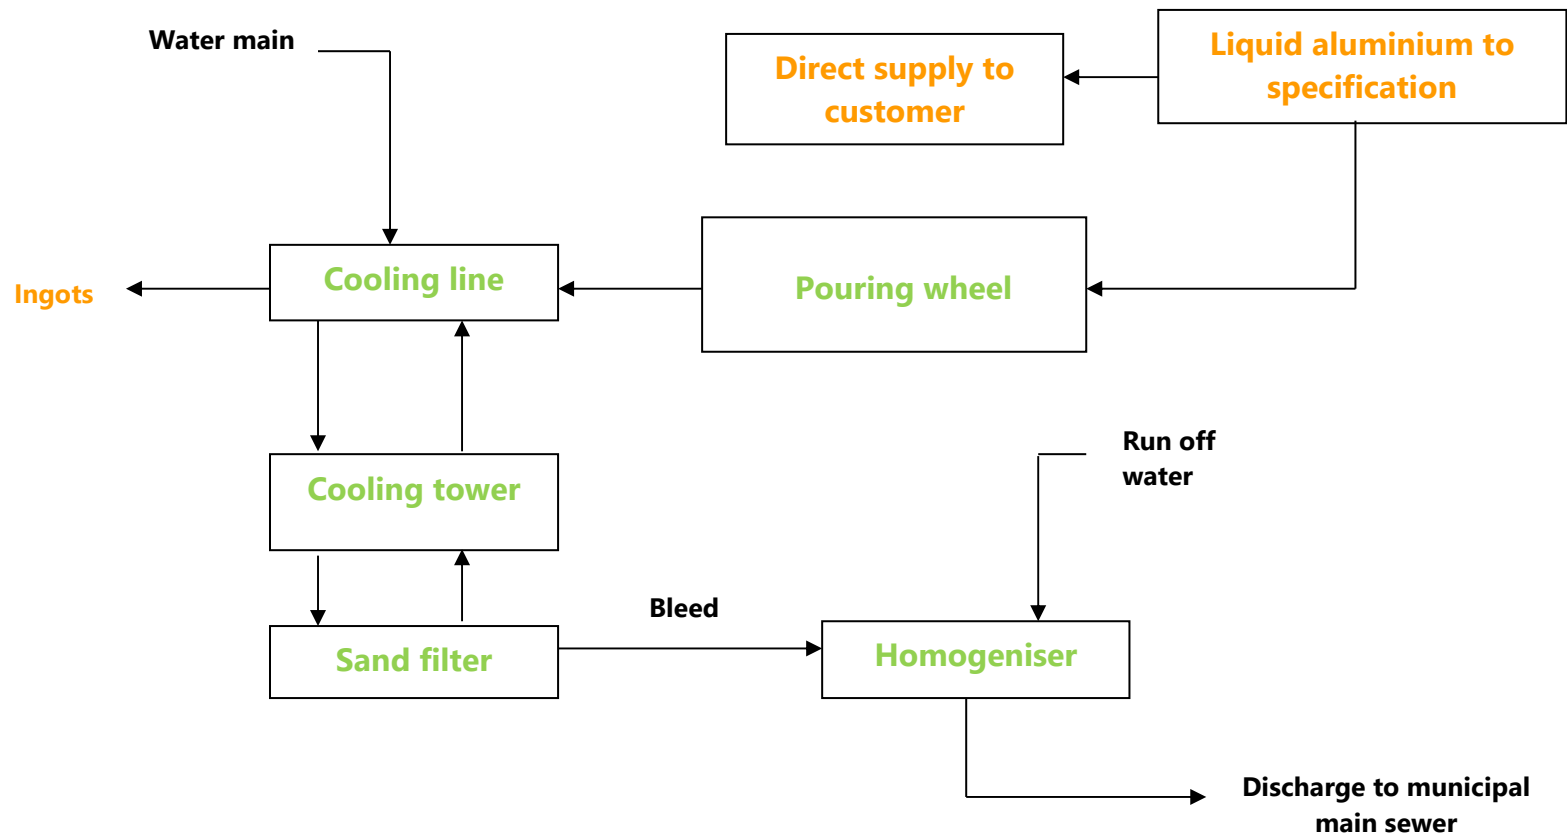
Water main

Direct supply to customer

Liquid aluminium to specification

Ingots

Cooling line

Pouring wheel

Run off water

Cooling tower

Bleed

Sand filter

Homogeniser

Discharge to municipal main sewer